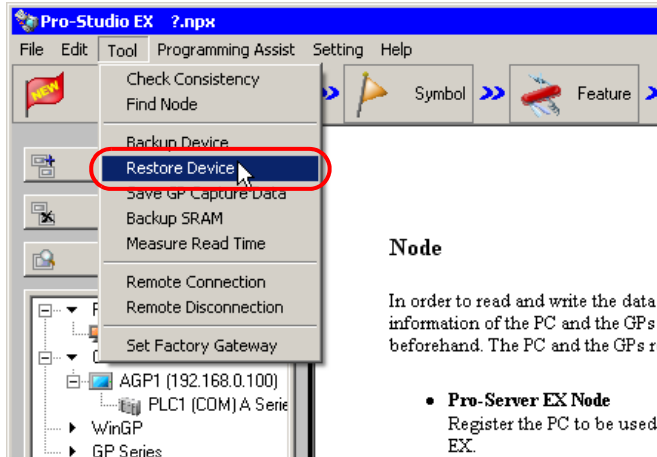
Pro-Studio EX ?.npx

File Edit Tool Programming Assist Setting Help

NEW

Symbol

Feature

Check Consistency
Find Node

Backup Device
Restore Device
Save GP Capture Data
Backup SRAM
Measure Read Time

Remote Connection
Remote Disconnection

Set Factory Gateway

AGP1 (192.168.0.100)
PLC1 (COM) A Serie
WinGP
GP Series

Node

In order to read and write the data information of the PC and the GPs beforehand. The PC and the GPs r

• Pro-Server EX Node
Register the PC to be used EX.